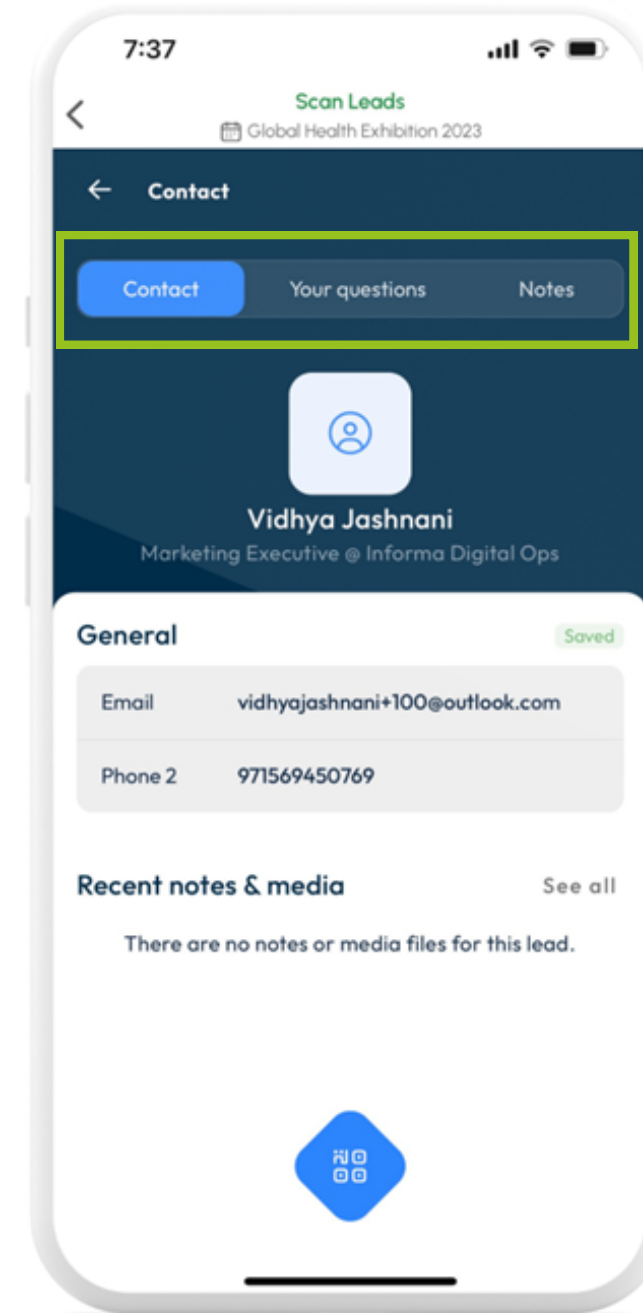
7:37

Scan Leads
Global Health Exhibition 2023

Contact

Contact
Your questions
Notes

Vidhya Jashnani
Marketing Executive @ Informa Digital Ops

General
Saved

| Email | vidhyajashnani+100@outlook.com |
|---|---|
| Phone 2 | 971569450769 |

Recent notes & media
See all

There are no notes or media files for this lead.